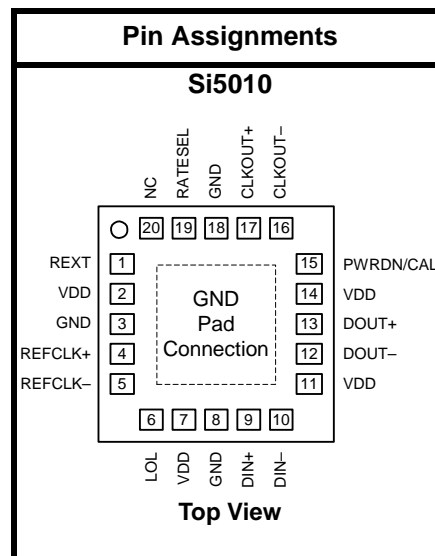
Pin Assignments

Si5010

NC RATESEL GND CLKOUT+ CLKOUT–

20 19 18 17 16

REXT 1
VDD 2
GND 3
REFCLK+ 4
REFCLK– 5

15 PWRDN/CAL
14 VDD
13 DOUT+
12 DOUT–
11 VDD

GND
Pad
Connection

6 7 8 9 10

LOL VDD GND DIN+ DIN–

Top View